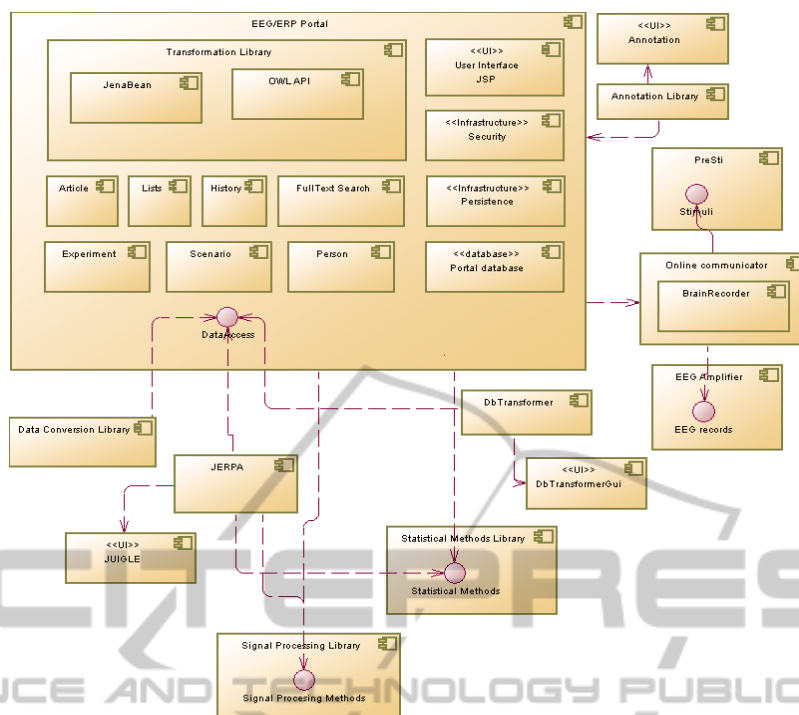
EEG/ERP Portal

Transformation Library

JenaBean

OWL API

<<UI>>
User Interface
JSP

<<UI>>
Annotation

Annotation Library

<<Infrastructure>>
Security

PreSti

Stimuli

Article

Lists

History

FullText Search

<<Infrastructure>>
Persistence

Experiment

Scenario

Person

<<database>>
Portal database

Online communicator

BrainRecorder

DataAccess

EEG Amplifier

EEG records

DbTransformer

Data Conversion Library

JERPA

<<UI>>
DbTransformerGui

<<UI>>
JUIGLE

Statistical Methods Library

Statistical Methods

Signal Processing Library

Signal Procesing Methods

SCITEPRESS
SCIENCE AND TECHNOLOGY PUBLICATIONS